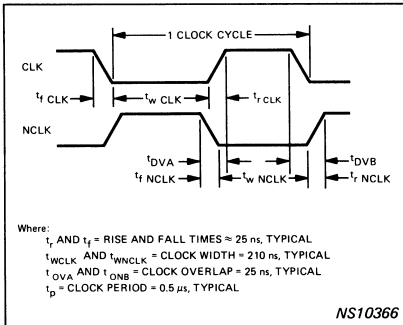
1 CLOCK CYCLE

CLK

$t_f$ CLK

$t_w$ CLK

$t_r$ CLK

NCLK

$t_{DVA}$

$t_f$ NCLK

$t_w$ NCLK

$t_{DVB}$

$t_r$ NCLK

Where:
$t_r$ AND $t_f$ = RISE AND FALL TIMES ≈ 25 ns, TYPICAL
$t_{WCLK}$ AND $t_{WNCLK}$ = CLOCK WIDTH = 210 ns, TYPICAL
$t_{OVA}$ AND $t_{ONB}$ = CLOCK OVERLAP = 25 ns, TYPICAL
$t_p$ = CLOCK PERIOD = 0.5 μs, TYPICAL

NS10366